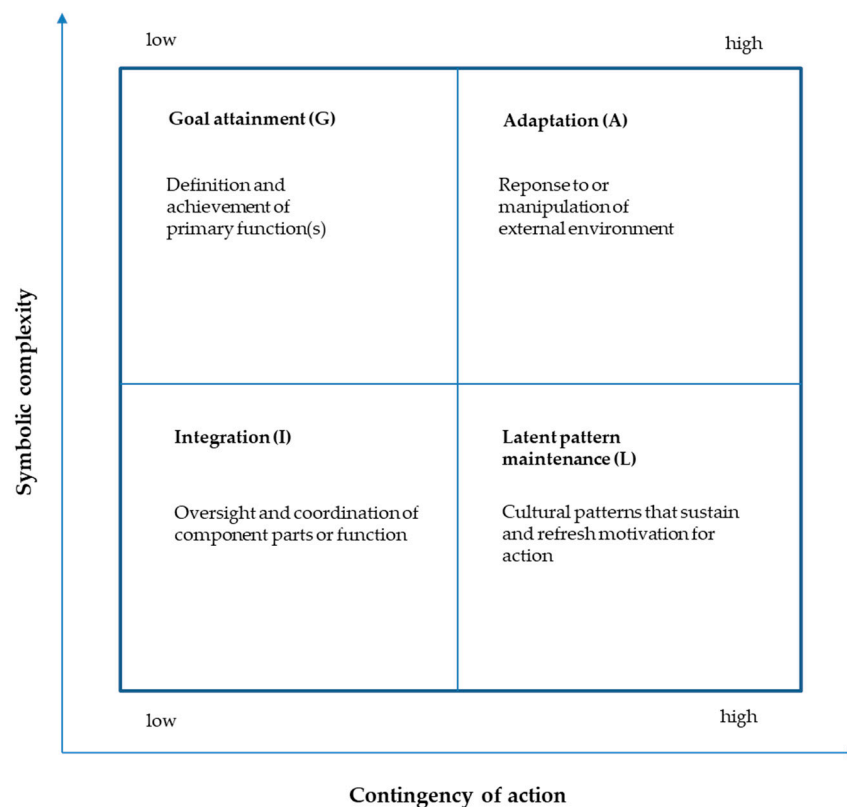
low

high

Goal attainment (G)

Definition and achievement of primary function(s)

Adaptation (A)

Reponse to or manipulation of external environment

Integration (I)

Oversight and coordination of component parts or function

Latent pattern maintenance (L)

Cultural patterns that sustain and refresh motivation for action

low

high

Symbolic complexity

Contingency of action